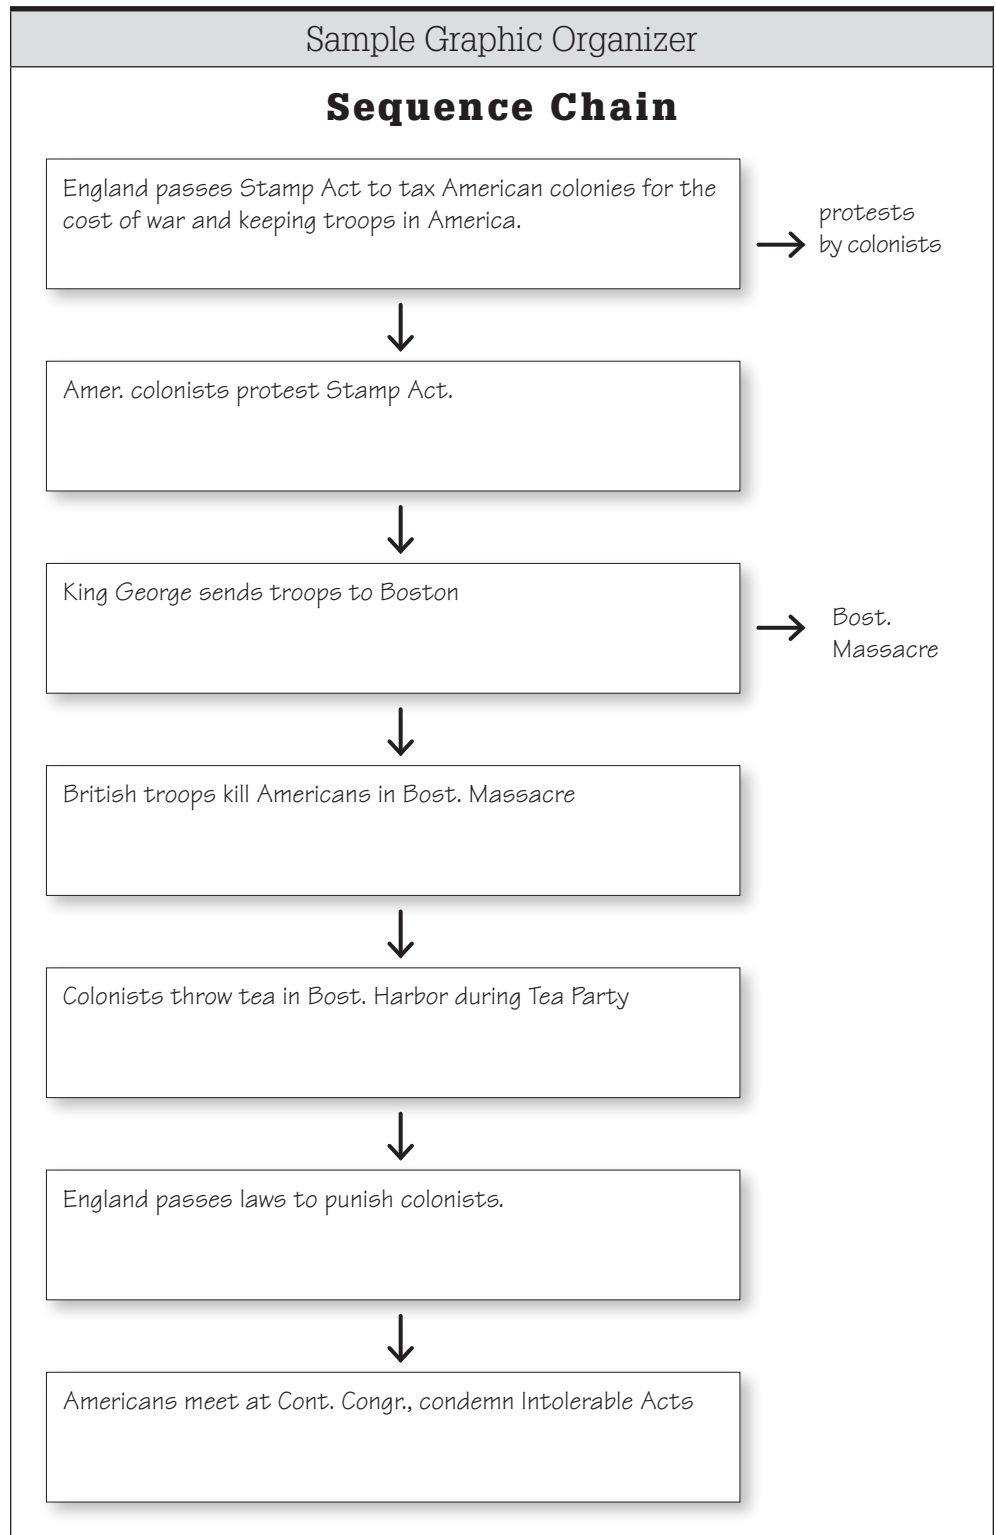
Sample Graphic Organizer

Sequence Chain

England passes Stamp Act to tax American colonies for the cost of war and keeping troops in America.

protests by colonists

Amer. colonists protest Stamp Act.

King George sends troops to Boston

Bost. Massacre

British troops kill Americans in Bost. Massacre

Colonists throw tea in Bost. Harbor during Tea Party

England passes laws to punish colonists.

Americans meet at Cont. Congr., condemn Intolerable Acts